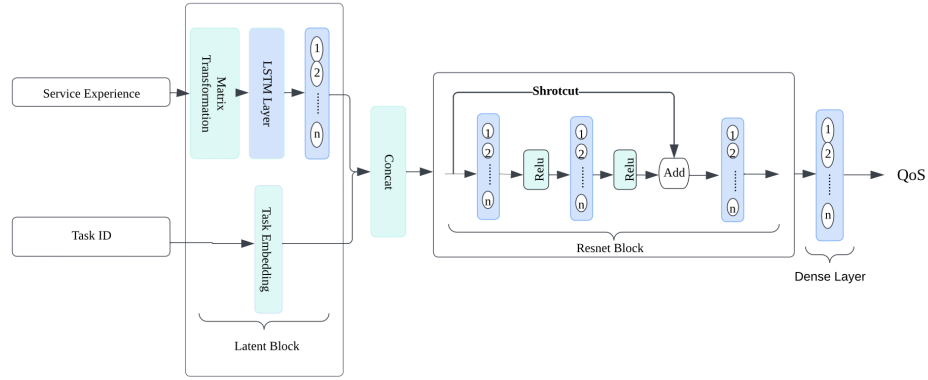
Service Experience

Task ID

Matrix Transformation

LSTM Layer

1
2
......
n

Task Embedding

Latent Block

Concat

Shrotcut

1
2
......
n

Relu

1
2
......
n

Relu

Add

1
2
......
n

Resnet Block

1
2
......
n

Dense Layer

QoS